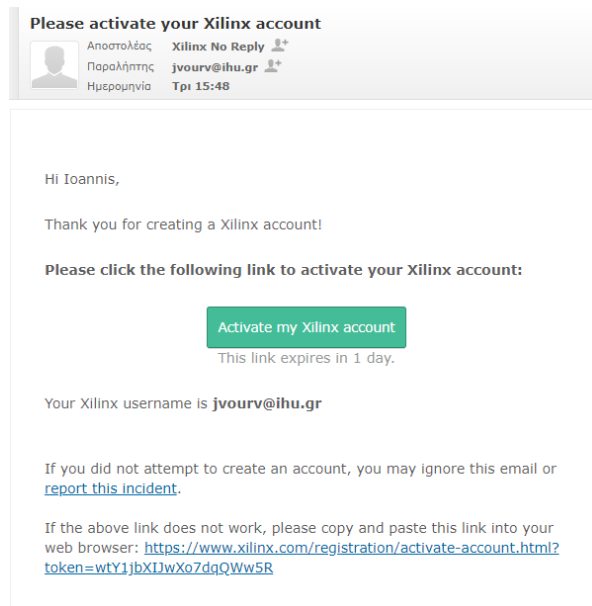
**Please activate your Xilinx account**

Αποστολέας Xilinx No Reply
Παραλήπτης jvourv@ihu.gr
Ημερομηνία Τρι 15:48

Hi Ioannis,

Thank you for creating a Xilinx account!

**Please click the following link to activate your Xilinx account:**

Activate my Xilinx account

This link expires in 1 day.

Your Xilinx username is **jvourv@ihu.gr**

If you did not attempt to create an account, you may ignore this email or report this incident.

If the above link does not work, please copy and paste this link into your web browser: https://www.xilinx.com/registration/activate-account.html?token=wtY1jbXIJwXo7dqQWw5R